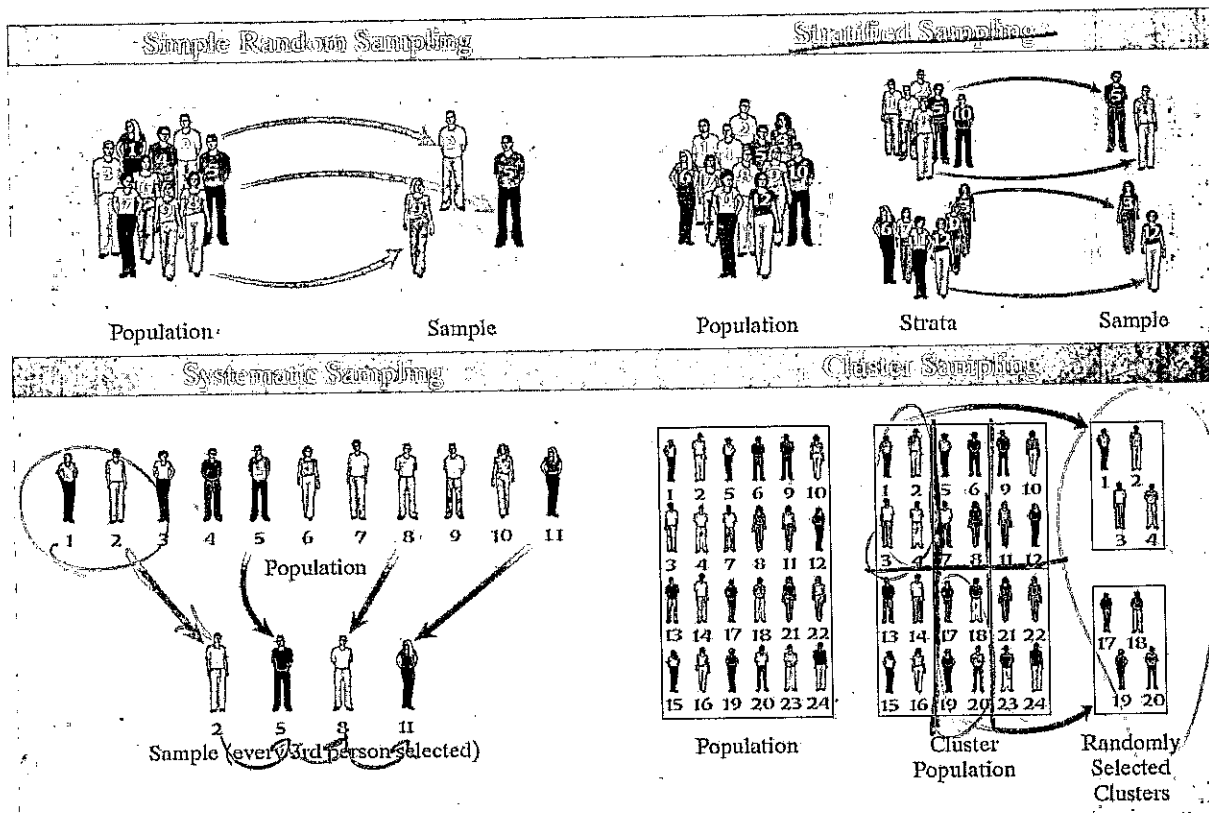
Simple Random Sampling

Population

Sample

Stratified Sampling

Population

Strata

Sample

Systematic Sampling

1 2 3 4 5 6 7 8 9 10 11

Population

2 5 8 11

Sample (every 3rd person selected)

Cluster Sampling

| 1 | 2 | 5 | 6 | 9 | 10 |
|---|---|---|---|---|---|
| 3 | 4 | 7 | 8 | 11 | 12 |
| 13 | 14 | 17 | 18 | 21 | 22 |
| 15 | 16 | 19 | 20 | 23 | 24 |

Population

| 1 | 2 | 5 | 6 | 9 | 10 |
|---|---|---|---|---|---|
| 3 | 4 | 7 | 8 | 11 | 12 |
| 13 | 14 | 17 | 18 | 21 | 22 |
| 15 | 16 | 19 | 20 | 23 | 24 |

Cluster Population

1 2 3 4

17 18 19 20

Randomly Selected Clusters